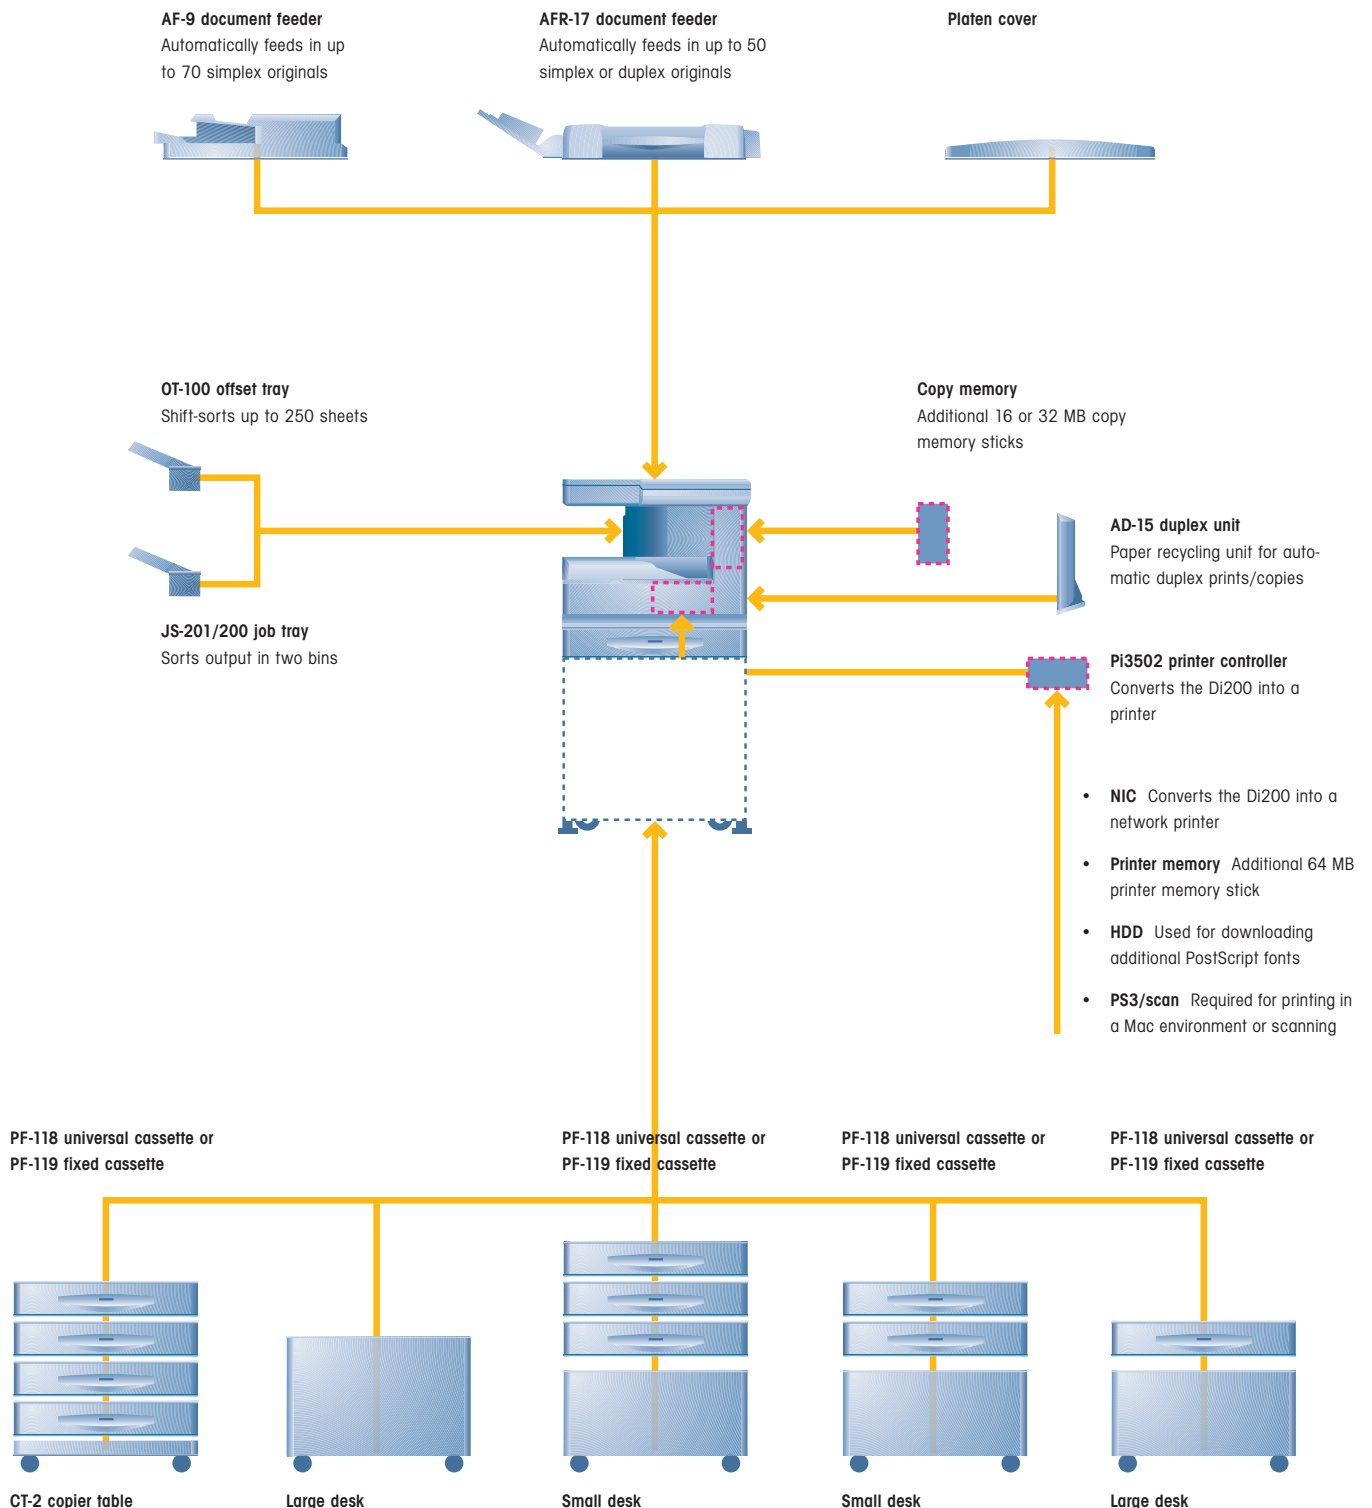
AF-9 document feeder
Automatically feeds in up to 70 simplex originals

AFR-17 document feeder
Automatically feeds in up to 50 simplex or duplex originals

Platen cover

OT-100 offset tray
Shift-sorts up to 250 sheets

Copy memory
Additional 16 or 32 MB copy memory sticks

AD-15 duplex unit
Paper recycling unit for automatic duplex prints/copies

JS-201/200 job tray
Sorts output in two bins

Pi3502 printer controller
Converts the Di200 into a printer

• NIC Converts the Di200 into a network printer

• Printer memory Additional 64 MB printer memory stick

• HDD Used for downloading additional PostScript fonts

• PS3/scan Required for printing in a Mac environment or scanning

PF-118 universal cassette or
PF-119 fixed cassette

PF-118 universal cassette or
PF-119 fixed cassette

PF-118 universal cassette or
PF-119 fixed cassette

PF-118 universal cassette or
PF-119 fixed cassette

CT-2 copier table

Large desk

Small desk

Small desk

Large desk